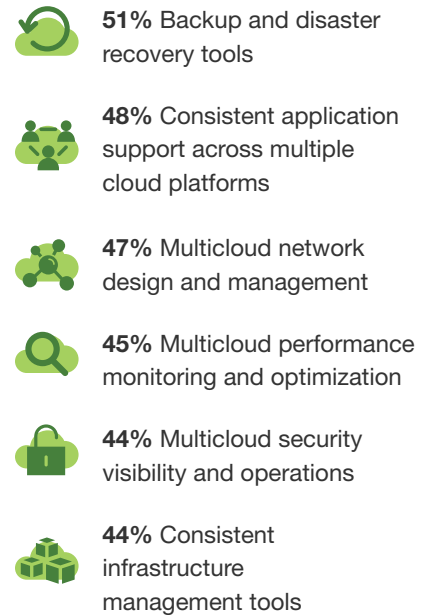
**51%** Backup and disaster recovery tools

**48%** Consistent application support across multiple cloud platforms

**47%** Multicloud network design and management

**45%** Multicloud performance monitoring and optimization

**44%** Multicloud security visibility and operations

**44%** Consistent infrastructure management tools